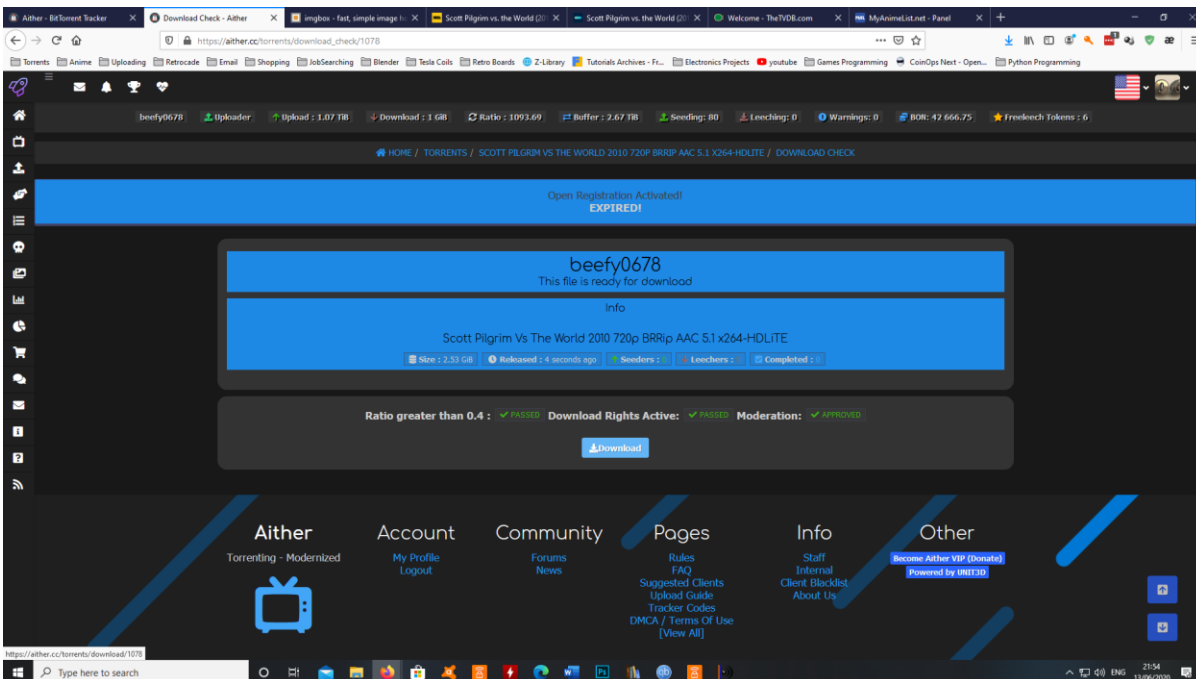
Aither - BitTorrent Tracker ×
Download Check - Aither ×
imgbox - fast, simple image ho ×
Scott Pilgrim vs. the World (20 ×
Scott Pilgrim vs. the World (20 ×
Welcome - TheTVDB.com ×
MyAnimeList.net - Panel ×
+

https://aither.cc/torrents/download_check/1078

Torrents Anime Uploading Retrocade Email Shopping JobSearching Blender Tesla Coils Retro Boards Z-Library Tutorials Archives - Fr... Electronics Projects youtube Games Programming CoinOps Next - Open... Python Programming

beefy0678 Uploader Upload : 1.07 TiB Download : 1 GiB Ratio : 1093.69 Buffer : 2.67 TiB Seeding: 80 Leeching: 0 Warnings: 0 BON: 42 666.75 Freeleech Tokens : 6

HOME / TORRENTS / SCOTT PILGRIM VS THE WORLD 2010 720P BRRIP AAC 5.1 X264-HDLITE / DOWNLOAD CHECK

Open Registration Activated!
EXPIRED!

beefy0678
This file is ready for download

Info

Scott Pilgrim Vs The World 2010 720p BRRip AAC 5.1 x264-HDLiTE

Size : 2.53 GiB Released : 4 seconds ago Seeders : 0 Leechers : 0 Completed : 0

Ratio greater than 0.4 : PASSED Download Rights Active: PASSED Moderation: APPROVED

Download

Aither
Torrenting - Modernized

Account
My Profile
Logout

Community
Forums
News

Pages
Rules
FAQ
Suggested Clients
Upload Guide
Tracker Codes
DMCA / Terms Of Use
[View All]

Info
Staff
Internal
Client Blacklist
About Us

Other
Become Aither VIP (Donate)
Powered by UNIT3D

https://aither.cc/torrents/download/1078

Type here to search

ENG 21:54 13/06/2020